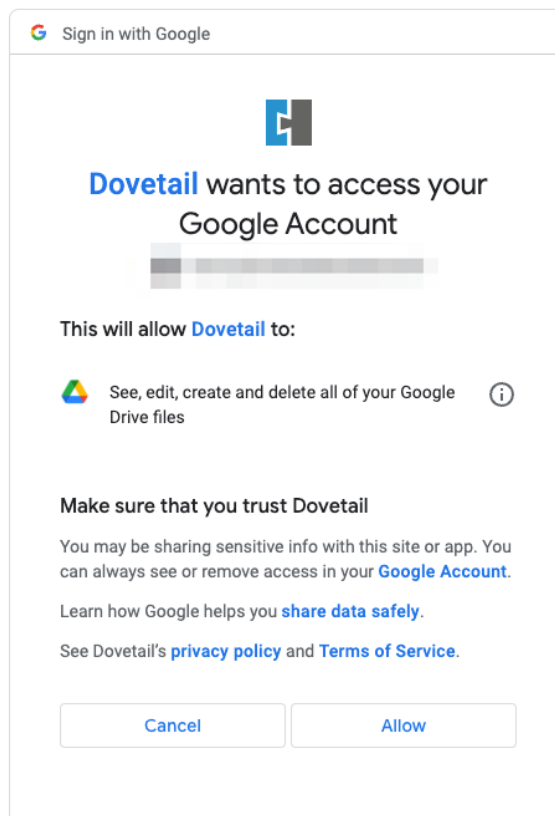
G Sign in with Google

Dovetail wants to access your Google Account

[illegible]

This will allow Dovetail to:

See, edit, create and delete all of your Google Drive files

Make sure that you trust Dovetail

You may be sharing sensitive info with this site or app. You can always see or remove access in your Google Account.

Learn how Google helps you share data safely.

See Dovetail's privacy policy and Terms of Service.

Cancel

Allow